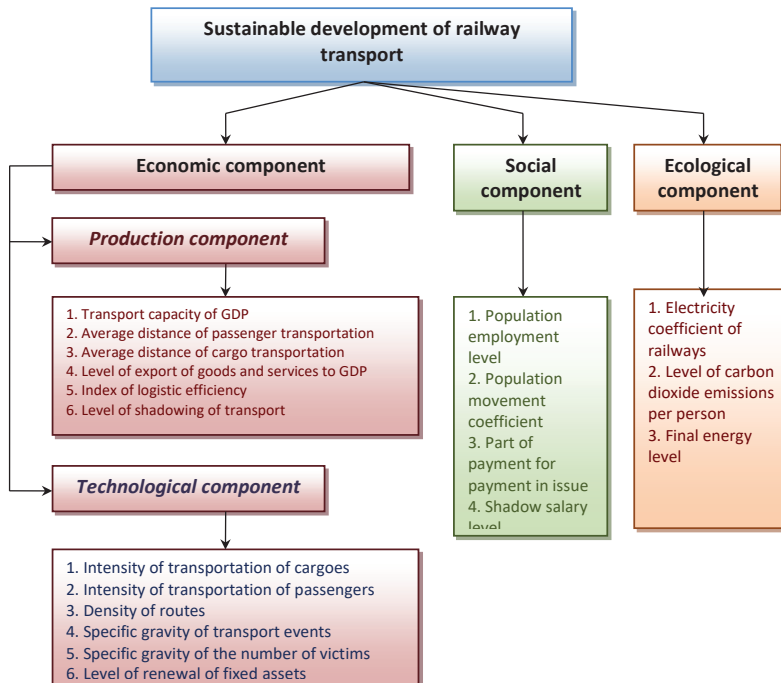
Sustainable development of railway transport

Economic component

Social component

Ecological component

Production component

1. Transport capacity of GDP
2. Average distance of passenger transportation
3. Average distance of cargo transportation
4. Level of export of goods and services to GDP
5. Index of logistic efficiency
6. Level of shadowing of transport

1. Population employment level
2. Population movement coefficient
3. Part of payment for payment in issue
4. Shadow salary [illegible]

1. Electricity coefficient of railways
2. Level of carbon dioxide emissions per person
3. Final energy level

Technological component

1. Intensity of transportation of cargoes
2. Intensity of transportation of passengers
3. Density of routes
4. Specific gravity of transport events
5. Specific gravity of the number of victims
6. Level of renewal of fixed assets